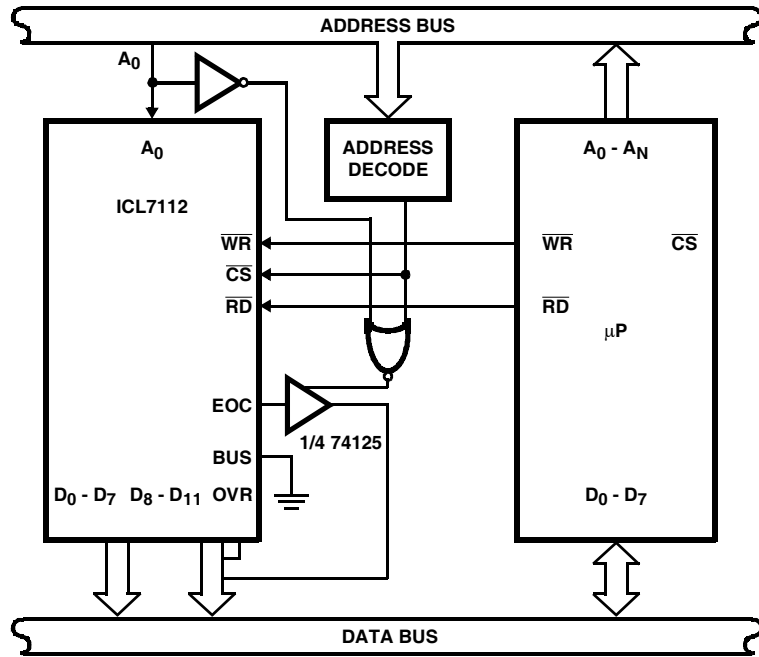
ADDRESS BUS

$A_0$

ADDRESS DECODE

$A_0$

ICL7112

$\overline{WR}$

$\overline{CS}$

$\overline{RD}$

EOC

BUS

$D_0$ - $D_7$ $D_8$ - $D_{11}$ OVR

1/4 74125

$A_0$ - $A_N$

$\overline{WR}$ $\overline{CS}$

$\overline{RD}$

μP

$D_0$ - $D_7$

DATA BUS